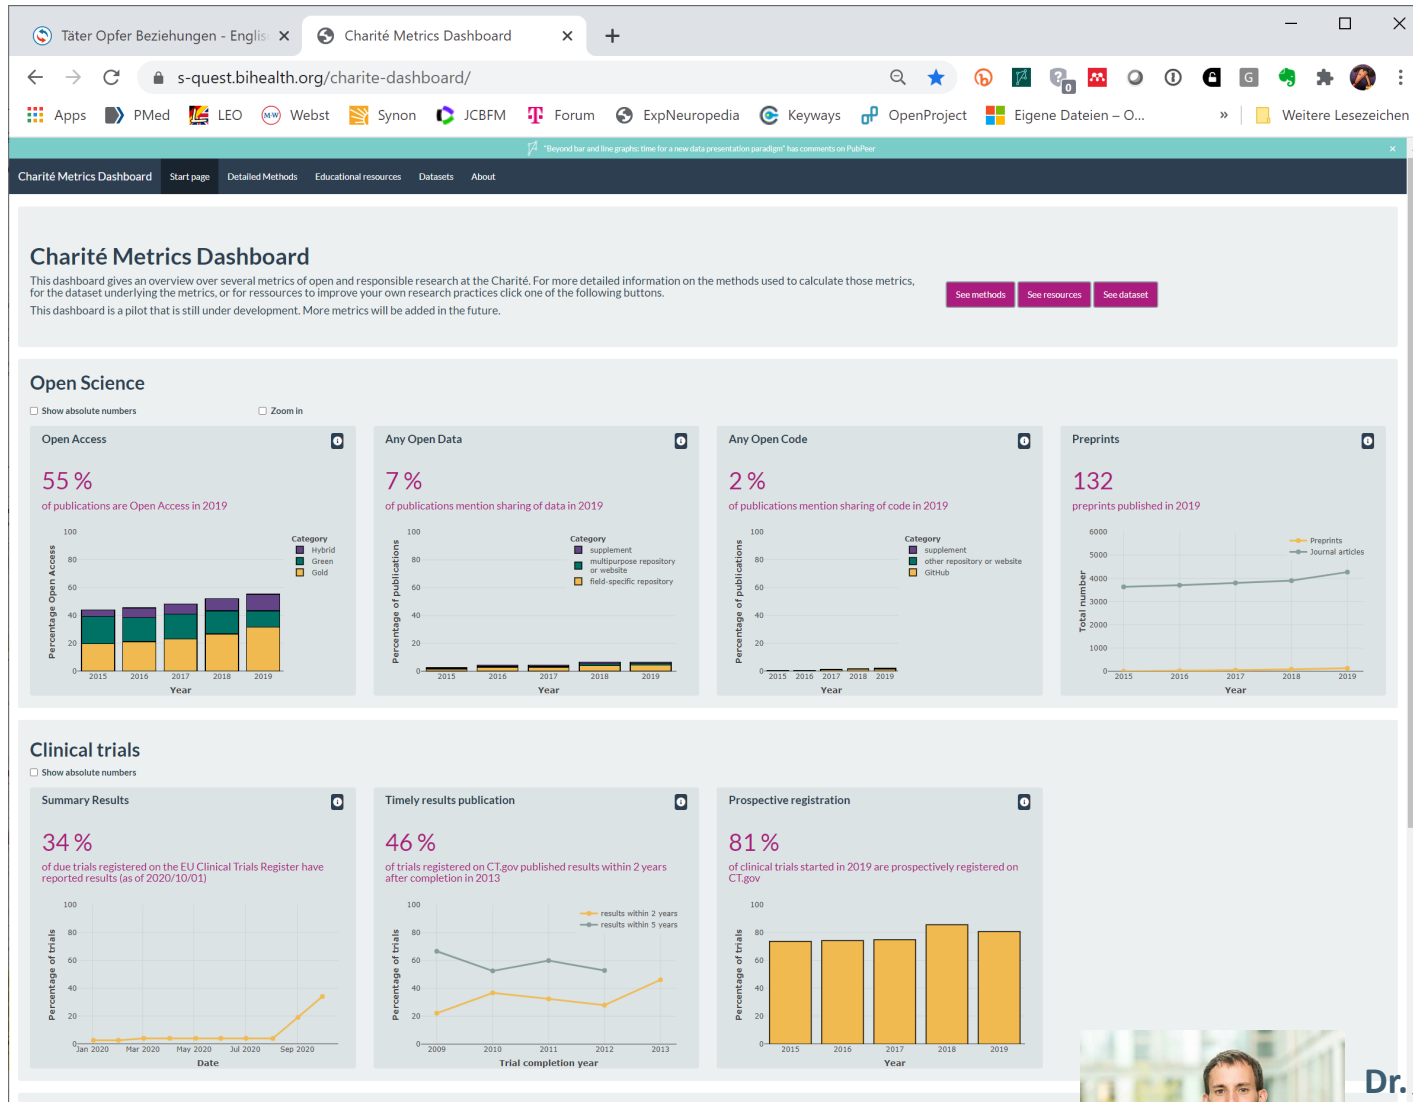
Täter Opfer Beziehungen - Englis ×
Charité Metrics Dashboard ×
+

s-quest.bihealth.org/charite-dashboard/

Apps PMed LEO Webst Synon JCBFM Forum ExpNeuropedia Keyways OpenProject Eigene Dateien – O... » Weitere Lesezeichen

"Beyond bar and line graphs: time for a new data presentation paradigm" has comments on PubPeer ×

Charité Metrics Dashboard | Start page | Detailed Methods | Educational resources | Datasets | About

Charité Metrics Dashboard

This dashboard gives an overview over several metrics of open and responsible research at the Charité. For more detailed information on the methods used to calculate those metrics, for the dataset underlying the metrics, or for ressources to improve your own research practices click one of the following buttons.

This dashboard is a pilot that is still under development. More metrics will be added in the future.

See methods | See resources | See dataset

Open Science

Show absolute numbers | Zoom in

Open Access

55 %

of publications are Open Access in 2019

Percentage Open Access
100 80 60 40 20 0
2015 2016 2017 2018 2019
Year
Category
Hybrid
Green
Gold

Any Open Data

7 %

of publications mention sharing of data in 2019

Percentage of publications
100 80 60 40 20 0
2015 2016 2017 2018 2019
Year
Category
supplement
multipurpose repository or website
field-specific repository

Any Open Code

2 %

of publications mention sharing of code in 2019

Percentage of publications
100 80 60 40 20 0
2015 2016 2017 2018 2019
Year
Category
supplement
other repository or website
GitHub

Preprints

132

preprints published in 2019

Total number
6000 5000 4000 3000 2000 1000 0
2015 2016 2017 2018 2019
Year
Preprints
Journal articles

Clinical trials

Show absolute numbers

Summary Results

34 %

of due trials registered on the EU Clinical Trials Register have reported results (as of 2020/10/01)

Percentage of trials
100 80 60 40 20 0
Jan 2020 Mar 2020 May 2020 Jul 2020 Sep 2020
Date

Timely results publication

46 %

of trials registered on CT.gov published results within 2 years after completion in 2013

Percentage of trials
100 80 60 40 20 0
2009 2010 2011 2012 2013
Trial completion year
results within 2 years
results within 5 years

Prospective registration

81 %

of clinical trials started in 2019 are prospectively registered on CT.gov

Percentage of trials
100 80 60 40 20 0
2015 2016 2017 2018 2019
Year

Dr.